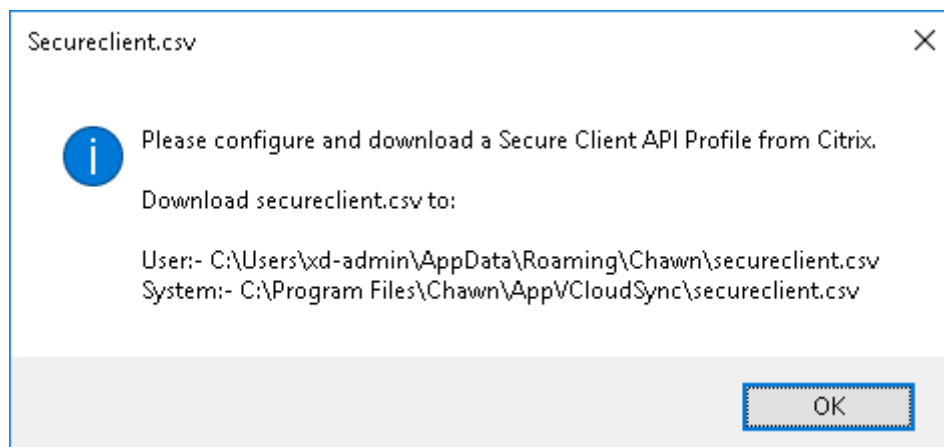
Secureclient.csv

×

Please configure and download a Secure Client API Profile from Citrix.

Download secureclient.csv to:

User:- C:\Users\xd-admin\AppData\Roaming\Chawn\secureclient.csv
System:- C:\Program Files\Chawn\AppVCloudSync\secureclient.csv

OK